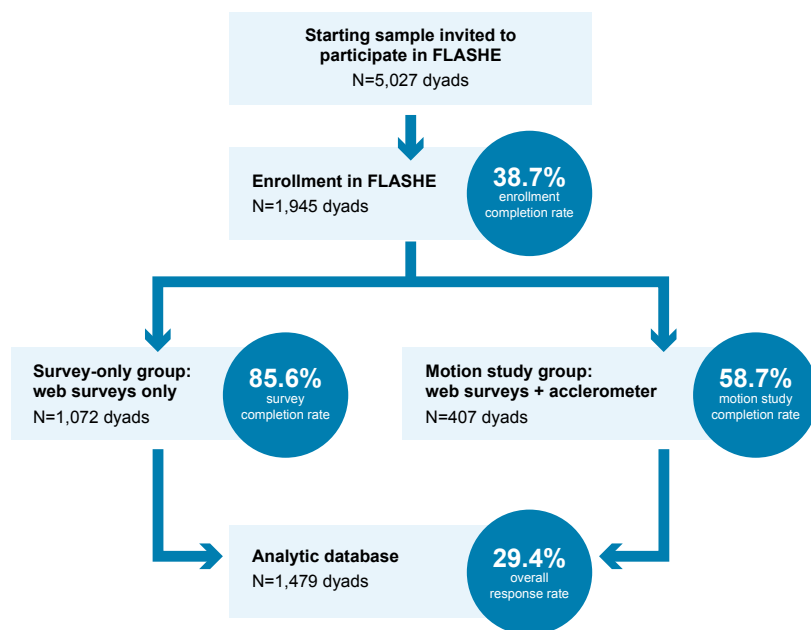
Starting sample invited to participate in FLASHE
N=5,027 dyads

Enrollment in FLASHE
N=1,945 dyads

38.7%
enrollment completion rate

Survey-only group: web surveys only
N=1,072 dyads

85.6%
survey completion rate

Motion study group: web surveys + acclerometer
N=407 dyads

58.7%
motion study completion rate

Analytic database
N=1,479 dyads

29.4%
overall response rate